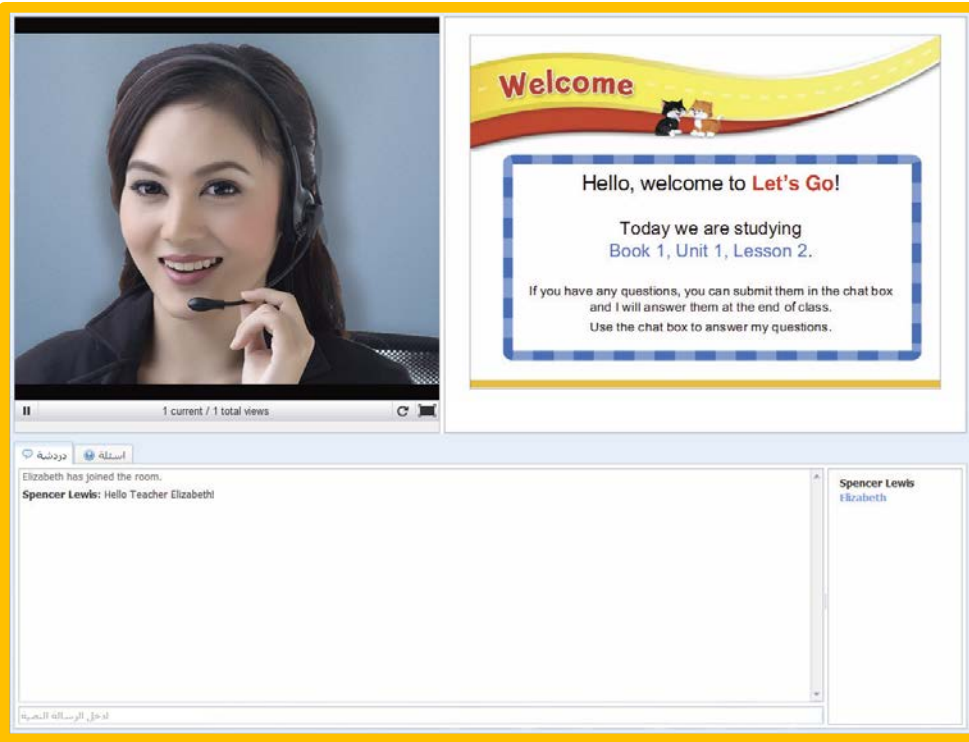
1 current / 1 total views

Welcome

Hello, welcome to Let's Go!

Today we are studying Book 1, Unit 1, Lesson 2.

If you have any questions, you can submit them in the chat box and I will answer them at the end of class.

Use the chat box to answer my questions.

دردشة

أسئلة

Elizabeth has joined the room.

Spencer Lewis: Hello Teacher Elizabeth!

Spencer Lewis
Elizabeth

ادخل الرسالة النصية